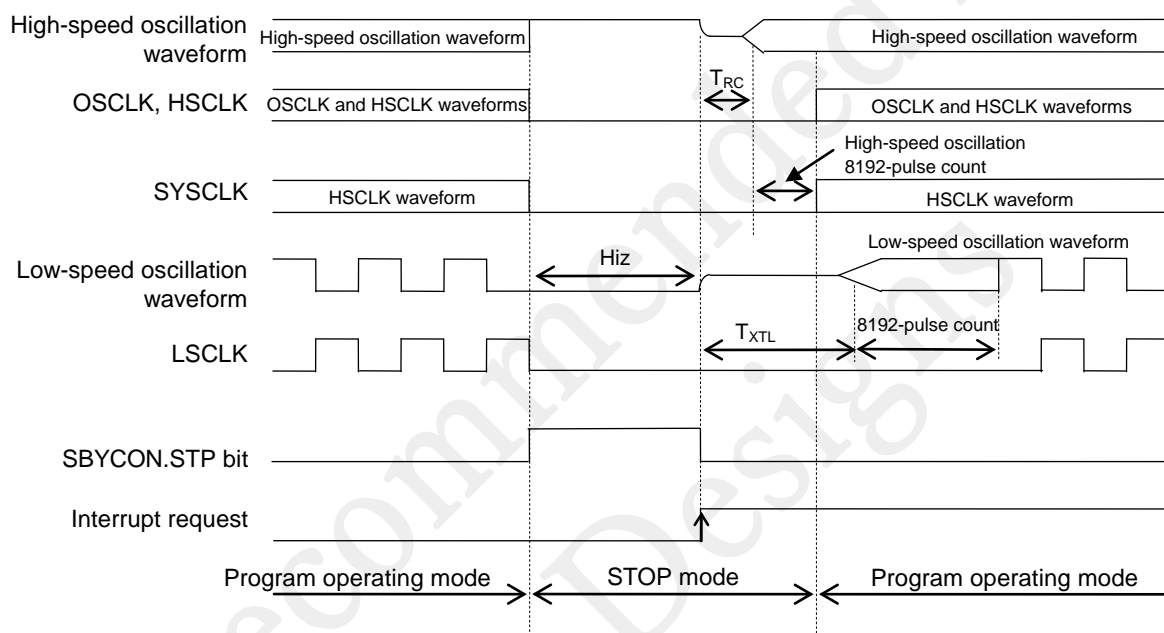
High-speed oscillation waveform
High-speed oscillation waveform
High-speed oscillation waveform
$T_{RC}$
OSCLK, HSCLK
OSCLK and HSCLK waveforms
OSCLK and HSCLK waveforms
High-speed oscillation 8192-pulse count
SYSCLK
HSCLK waveform
HSCLK waveform
Low-speed oscillation waveform
Hiz
Low-speed oscillation waveform
8192-pulse count
$T_{XTL}$
LSCLK
SBYCON.STP bit
Interrupt request
Program operating mode
STOP mode
Program operating mode
ecommended Designs